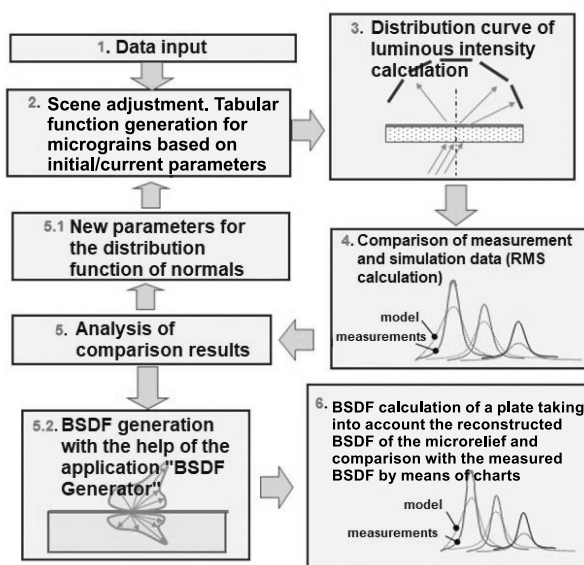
1. Data input

2. Scene adjustment. Tabular function generation for micrograins based on initial/current parameters

3. Distribution curve of luminous intensity calculation

5.1 New parameters for the distribution function of normals

4. Comparison of measurement and simulation data (RMS calculation)

model
measurements

5. Analysis of comparison results

5.2. BSDF generation with the help of the application "BSDF Generator"

6. BSDF calculation of a plate taking into account the reconstructed BSDF of the microrelief and comparison with the measured BSDF by means of charts

model
measurements